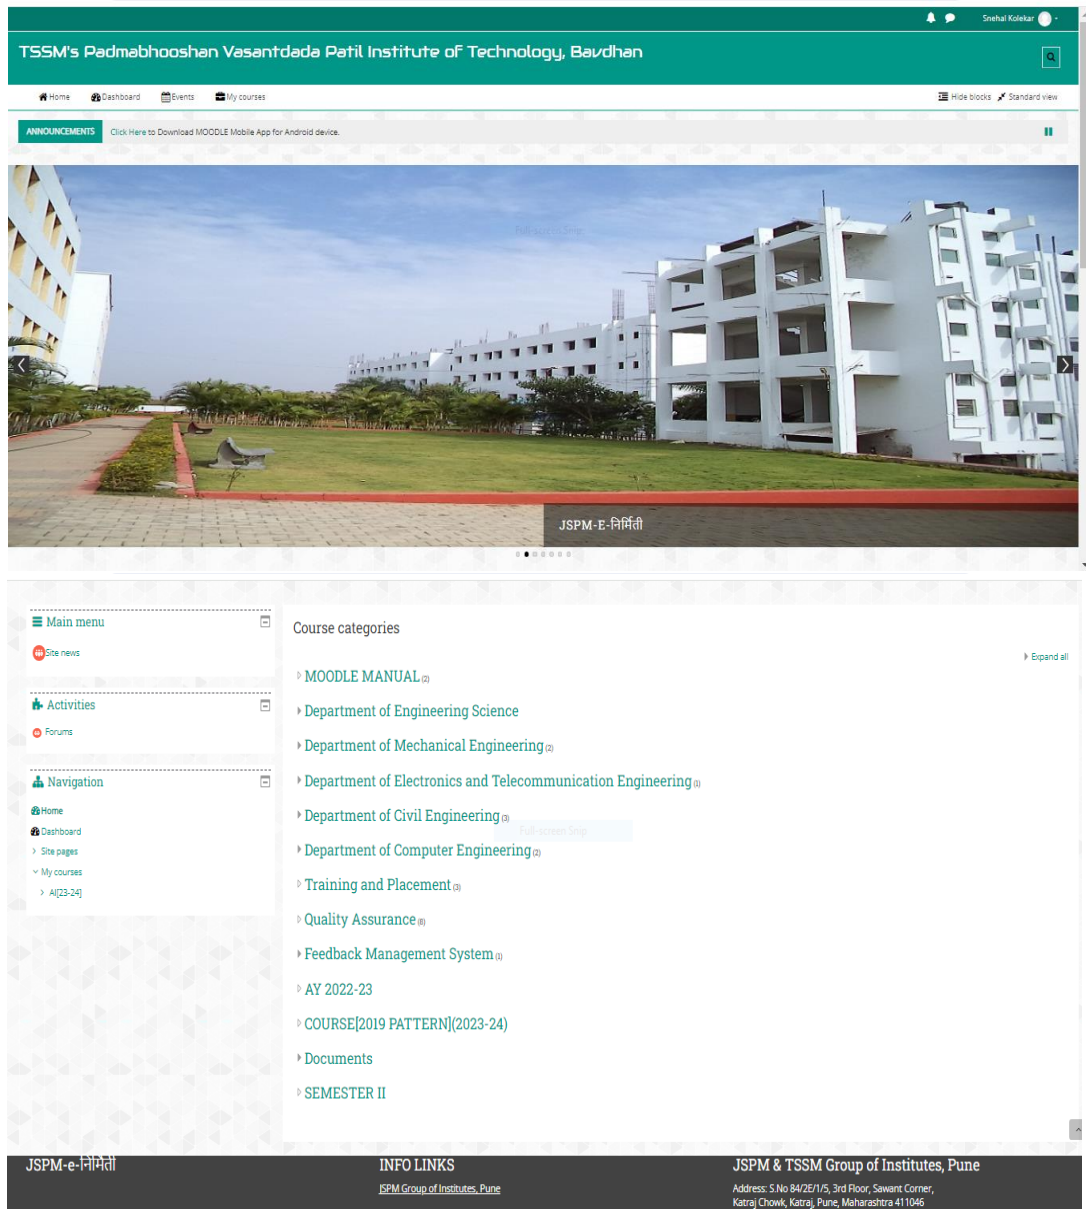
Snehal Kolekar

TSSM's Padmabhooshan Vasantdada Patil Institute of Technology, Bavdhan

Home Dashboard Events My courses

Hide blocks Standard view

ANNOUNCEMENTS Click Here to Download MOODLE Mobile App for Android device.

Full-screen Snip

JSPM-E-निर्मिती

Main menu

Site news

Activities

Forums

Navigation

Home

Dashboard

Site pages

My courses

AI[23-24]

Course categories

Expand all

MOODLE MANUAL (2)

Department of Engineering Science

Department of Mechanical Engineering (2)

Department of Electronics and Telecommunication Engineering (1)

Department of Civil Engineering (3)

Full-screen Snip

Department of Computer Engineering (2)

Training and Placement (3)

Quality Assurance (8)

Feedback Management System (1)

AY 2022-23

COURSE[2019 PATTERN](2023-24)

Documents

SEMESTER II

JSPM-e-निर्मिती

INFO LINKS

JSPM Group of Institutes, Pune

JSPM & TSSM Group of Institutes, Pune

Address: S.No 84/2E/1/5, 3rd Floor, Sawant Corner, Katraj Chowk, Katraj, Pune, Maharashtra 411046